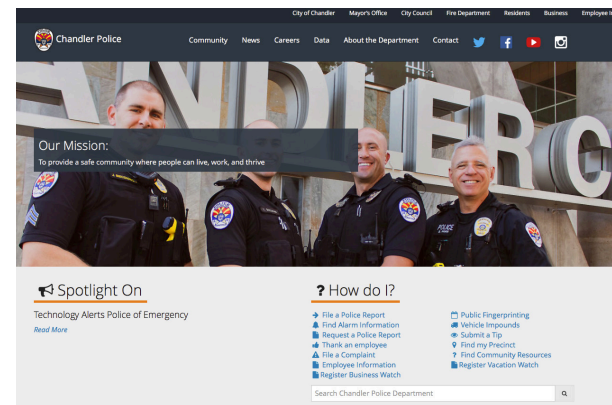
City of Chandler Mayor's Office City Council Fire Department Residents Business Employee I

Chandler Police

Community News Careers Data About the Department Contact

Our Mission:
To provide a safe community where people can live, work, and thrive

Spotlight On

Technology Alerts Police of Emergency

Read More

? How do I?

File a Police Report
Find Alarm Information
Request a Police Report
Thank an employee
File a Complaint
Employee Information
Register Business Watch

Public Fingerprinting
Vehicle Impounds
Submit a Tip
Find my Precinct
Find Community Resources
Register Vacation Watch

Search Chandler Police Department